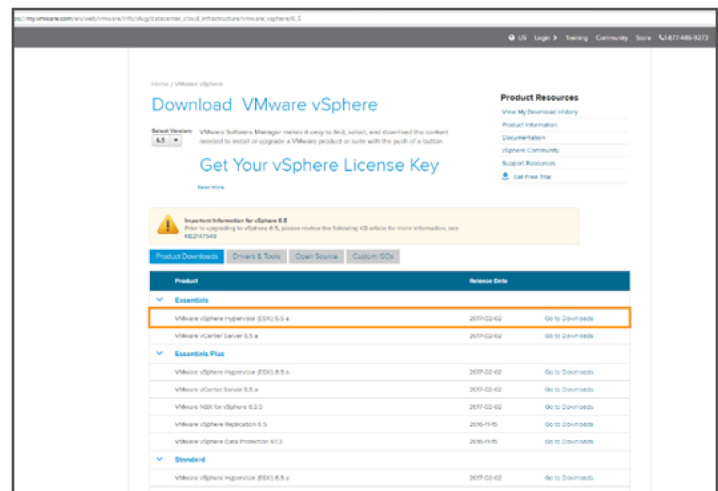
ps://my.vmware.com/en/web/vmware/info/slug/datacenter_cloud_infrastructure/vmware_vsphere/6_5

US Login Training Community Store 1-877-486-9273

Home / VMware vSphere

Download VMware vSphere

Select Version: 6.5

VMware Software Manager makes it easy to find, select, and download the content needed to install or upgrade a VMware product or suite with the push of a button.

Get Your vSphere License Key

Read More

Product Resources
View My Download History
Product Information
Documentation
vSphere Community
Support Resources
Get Free Trial

Important Information for vSphere 6.5
Prior to upgrading to vSphere 6.5, please review the following KB article for more information, see KB2147548

Product Downloads | Drivers & Tools | Open Source | Custom ISOs

| Product | Release Date | |
|---|---|---|
| Essentials | | |
| VMware vSphere Hypervisor (ESXi) 6.5 a | 2017-02-02 | Go to Downloads |
| VMware vCenter Server 6.5 a | 2017-02-02 | Go to Downloads |
| Essentials Plus | | |
| VMware vSphere Hypervisor (ESXi) 6.5 a | 2017-02-02 | Go to Downloads |
| VMware vCenter Server 6.5 a | 2017-02-02 | Go to Downloads |
| VMware NSX for vSphere 6.3.0 | 2017-02-02 | Go to Downloads |
| VMware vSphere Replication 6.5 | 2016-11-15 | Go to Downloads |
| VMware vSphere Data Protection 6.1.3 | 2016-11-15 | Go to Downloads |
| Standard | | |
| VMware vSphere Hypervisor (ESXi) 6.5 a | 2017-02-02 | Go to Downloads |